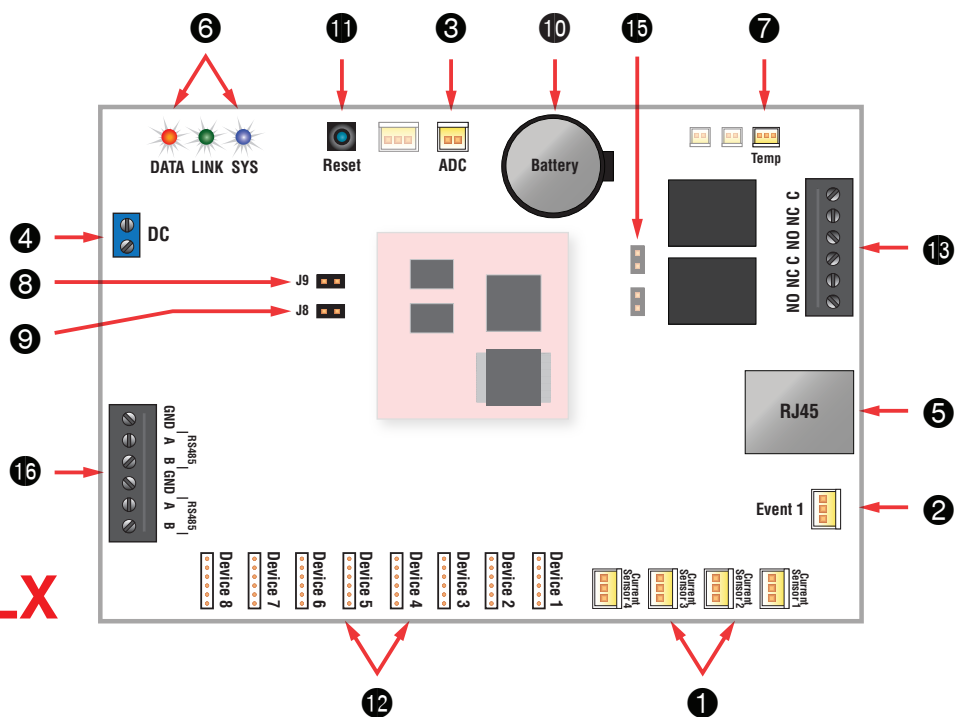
6
11
3
10
15
7
DATA LINK SYS
Reset
ADC
Battery
Temp
4
DC
NO NC C NO NC C
13
8
J9
9
J8
RJ45
5
GND A B GND A B
RS485
RS485
16
Event 1
2
LX
Device 8
Device 7
Device 6
Device 5
Device 4
Device 3
Device 2
Device 1
Current Sensor 4
Current Sensor 3
Current Sensor 2
Current Sensor 1
12
1